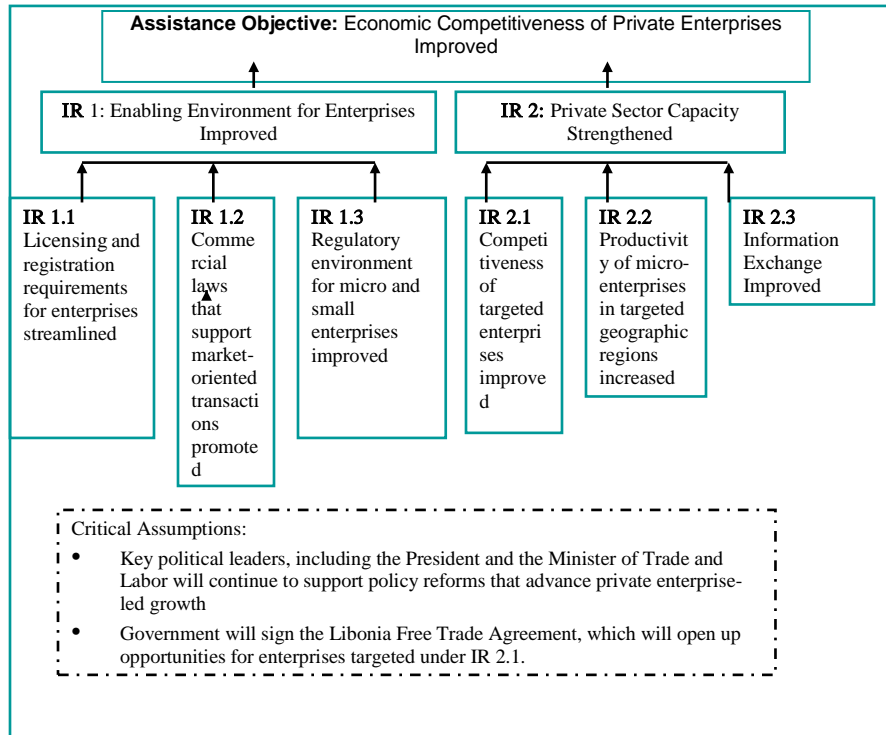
**Assistance Objective:** Economic Competitiveness of Private Enterprises Improved

**IR** 1: Enabling Environment for Enterprises Improved

**IR 2:** Private Sector Capacity Strengthened

**IR 1.1**
Licensing and registration requirements for enterprises streamlined

**IR 1.2**
Commercial laws that support market-oriented transactions promoted

**IR 1.3**
Regulatory environment for micro and small enterprises improved

**IR 2.1**
Competitiveness of targeted enterprises improved

**IR 2.2**
Productivity of micro-enterprises in targeted geographic regions increased

**IR 2.3**
Information Exchange Improved

Critical Assumptions:

- Key political leaders, including the President and the Minister of Trade and Labor will continue to support policy reforms that advance private enterprise-led growth
- Government will sign the Libonia Free Trade Agreement, which will open up opportunities for enterprises targeted under IR 2.1.